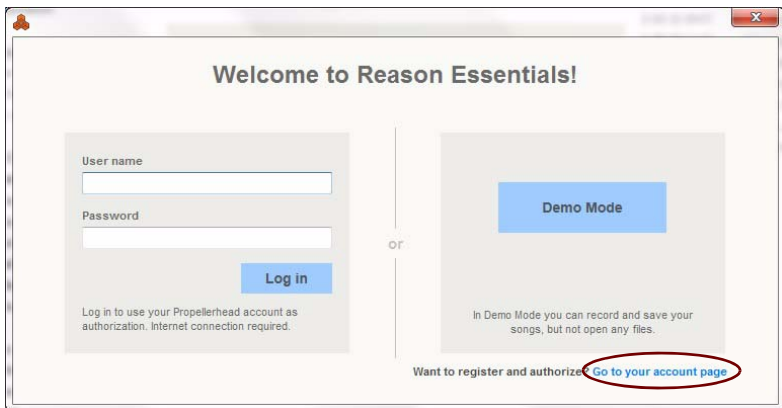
Welcome to Reason Essentials!

User name

Password

Log in

Log in to use your Propellerhead account as authorization. Internet connection required.

or

Demo Mode

In Demo Mode you can record and save your songs, but not open any files.

Want to register and authorize? Go to your account page